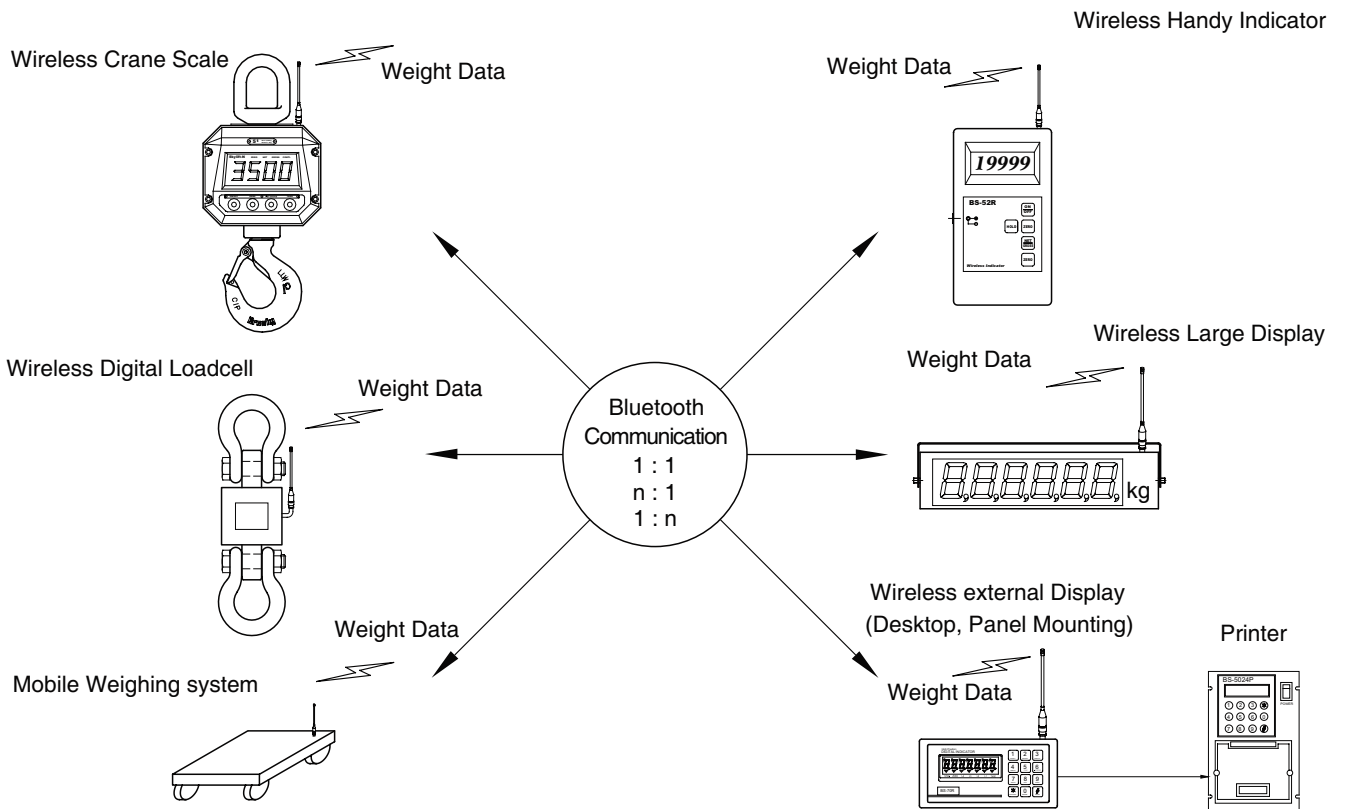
Wireless Crane Scale

Weight Data

3500

Wireless Handy Indicator

Weight Data

19999

BS-52R

ON OFF

HOLD

ZERO

SET

Wireless Indicator

Wireless Digital Loadcell

Weight Data

Bluetooth Communication
1 : 1
n : 1
1 : n

Wireless Large Display

Weight Data

kg

Weight Data

Mobile Weighing system

Wireless external Display (Desktop, Panel Mounting)

Weight Data

Printer

BS-5024P

POWER